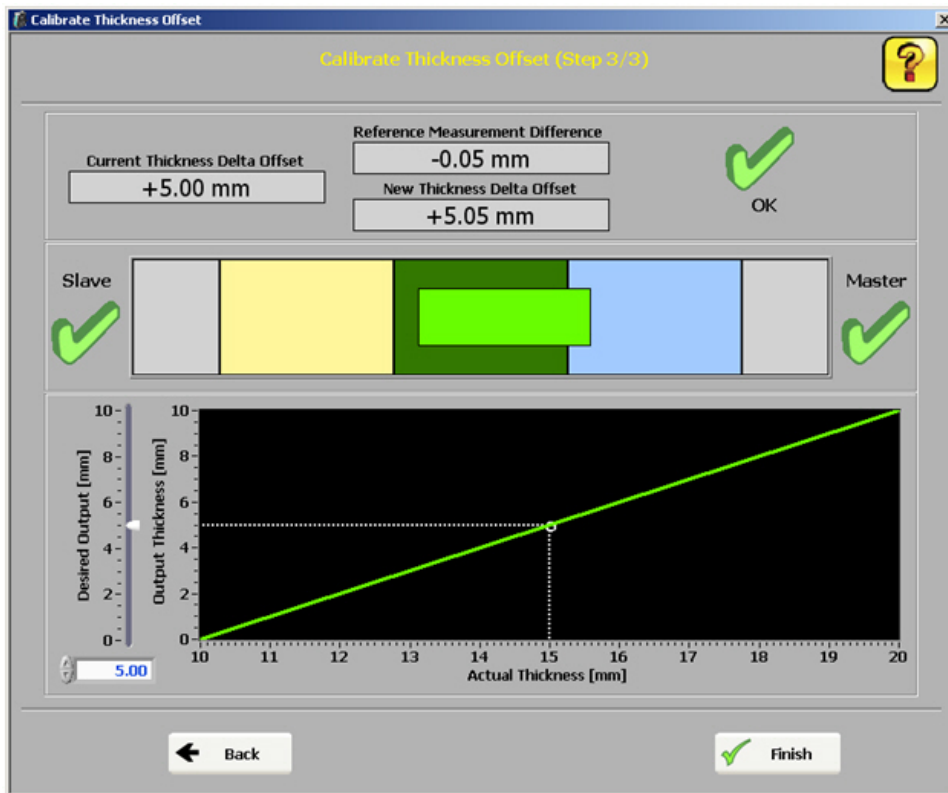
Calibrate Thickness Offset

Calibrate Thickness Offset (Step 3/3)

?

Current Thickness Delta Offset
+5.00 mm

Reference Measurement Difference
-0.05 mm

New Thickness Delta Offset
+5.05 mm

OK

Slave

Master

Desired Output [mm]
10
8
6
4
2
0

5.00

Output Thickness [mm]
10
8
6
4
2
0

10 11 12 13 14 15 16 17 18 19 20
Actual Thickness [mm]

Back

Finish